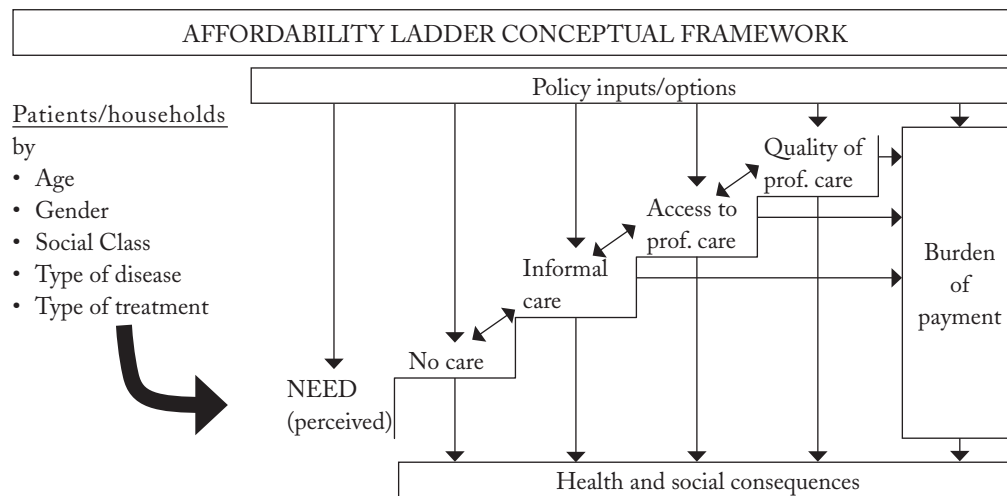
AFFORDABILITY LADDER CONCEPTUAL FRAMEWORK

Policy inputs/options

Patients/households by
• Age
• Gender
• Social Class
• Type of disease
• Type of treatment

NEED (perceived)

No care

Informal care

Access to prof. care

Quality of prof. care

Burden of payment

Health and social consequences